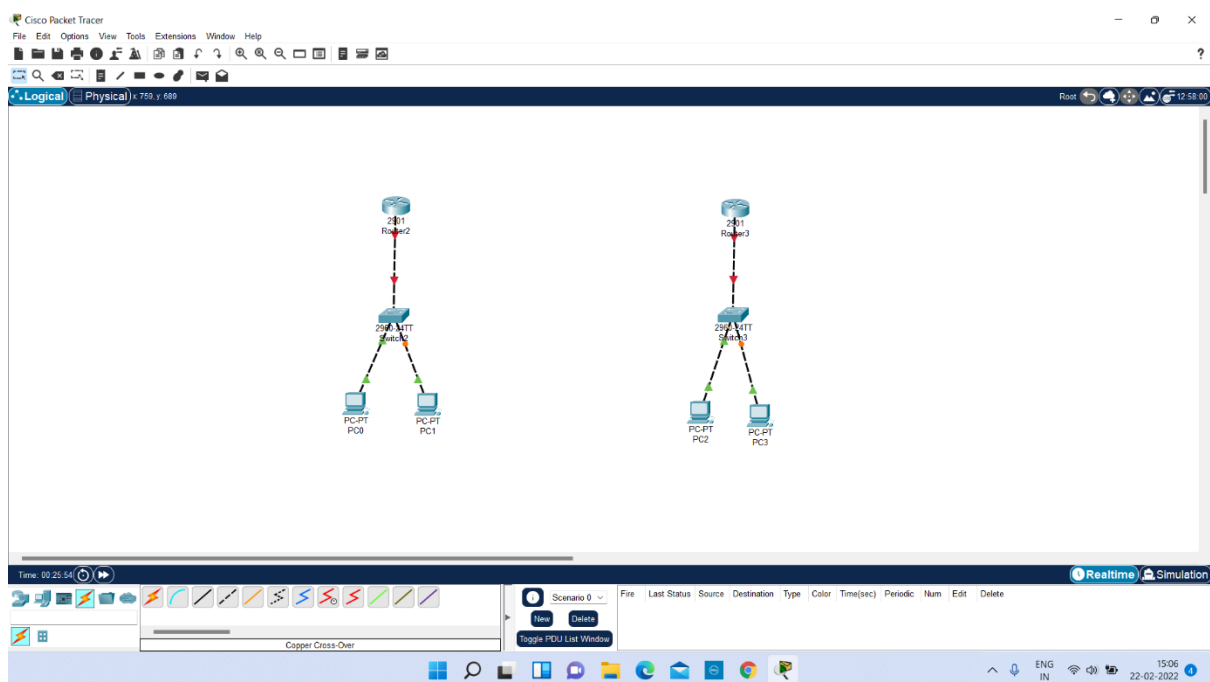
Cisco Packet Tracer

File Edit Options View Tools Extensions Window Help

Logical Physical x 759, y 689

Root 12:58:00

2901
Router2

2960-24TT
Switch2

PC-PT
PC0

PC-PT
PC1

2901
Router3

2960-24TT
Switch3

PC-PT
PC2

PC-PT
PC3

Time: 00:25:54

Realtime Simulation

Scenario 0

New Delete

Toggle PDU List Window

| Fire | Last Status | Source | Destination | Type | Color | Time(sec) | Periodic | Num | Edit | Delete |
|---|---|---|---|---|---|---|---|---|---|---|

Copper Cross-Over

ENG
IN

15:06
22-02-2022